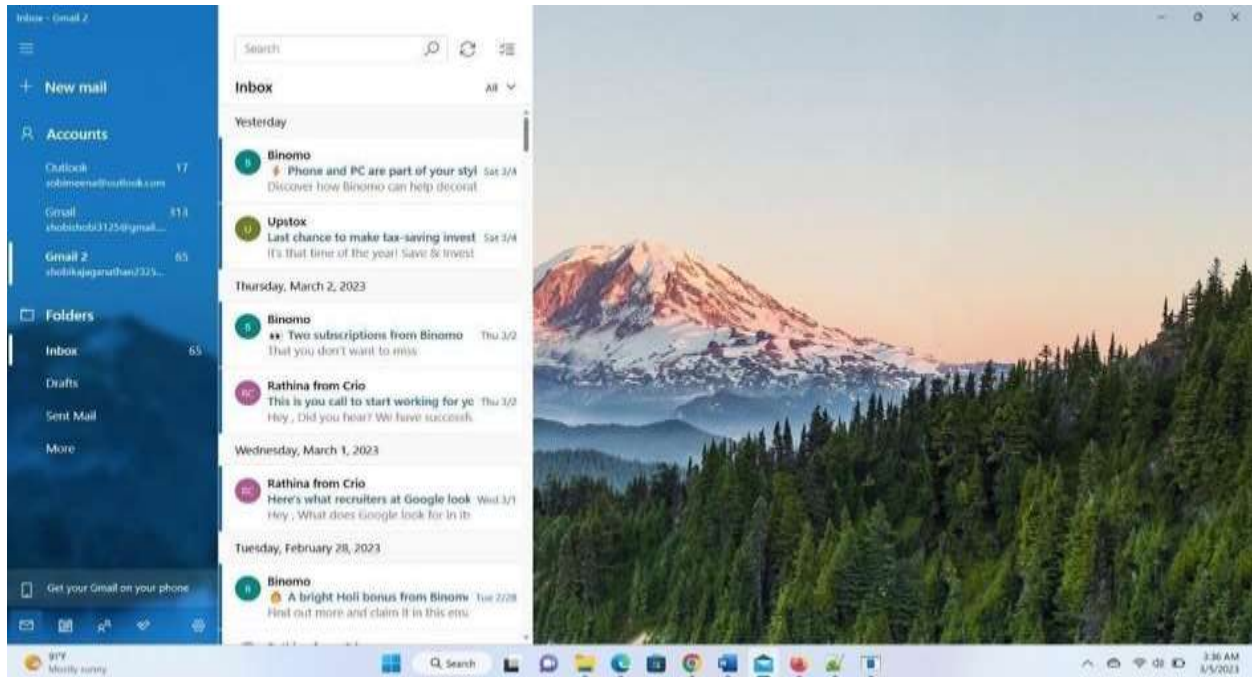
Inbox - Gmail 2

New mail

Accounts

Outlook 17
sobimeena@outlook.com

Gmail 313
shobishobi3125@gmail...

Gmail 2 65
shobikajaganathan2325...

Folders

Inbox 65

Drafts

Sent Mail

More

Get your Gmail on your phone

Search

Inbox All

Yesterday

B Binomo
Phone and PC are part of your styl Sat 3/4
Discover how Binomo can help decorat

U Upstox
Last chance to make tax-saving invest Sat 3/4
It's that time of the year! Save & invest

Thursday, March 2, 2023

B Binomo
Two subscriptions from Binomo Thu 3/2
That you don't want to miss

RC Rathina from Crio
This is you call to start working for yo Thu 3/2
Hey , Did you hear? We have successf

Wednesday, March 1, 2023

RC Rathina from Crio
Here's what recruiters at Google look Wed 3/1
Hey , What does Google look for in th

Tuesday, February 28, 2023

B Binomo
A bright Holi bonus from Binomo Tue 2/28
Find out more and claim it in this ema

91°F
Mostly sunny

Search

3:36 AM
3/5/2023